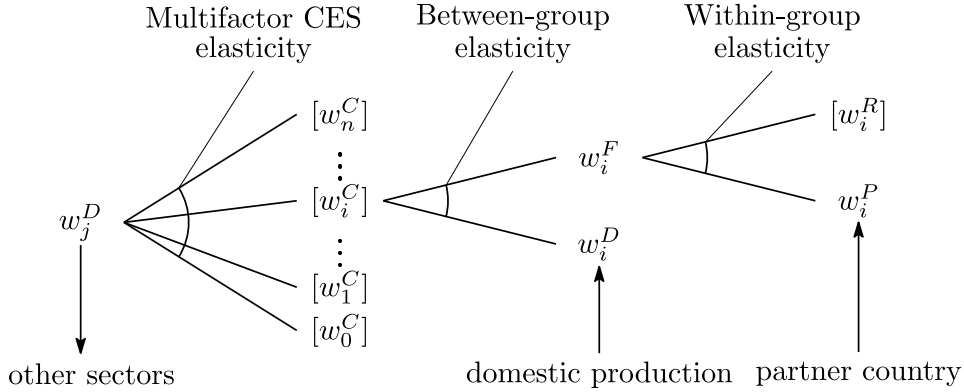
Multifactor CES elasticity

Between-group elasticity

Within-group elasticity

$[w_n^C]$

$\vdots$

$w_j^D$

$[w_i^C]$

$w_i^F$

$[w_i^R]$

$w_i^P$

$w_i^D$

$\vdots$

$[w_1^C]$

$[w_0^C]$

other sectors

domestic production

partner country